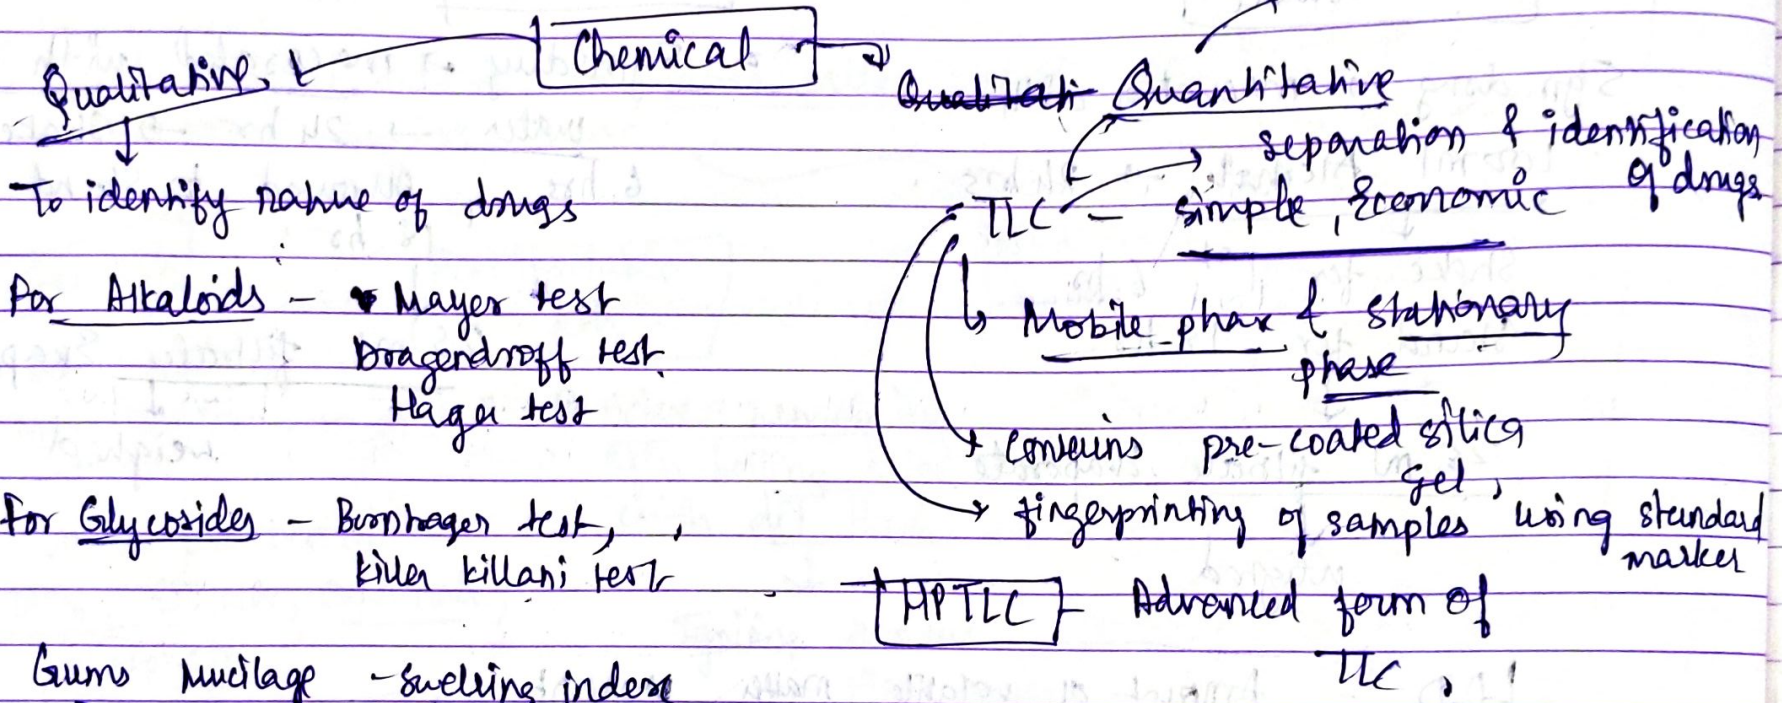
Chemical

Qualitative

To identify nature of drugs

For Alkaloids - Mayer test
Dragendroff test
Hager test

For Glycosides - Bornhager test,
Killer killani test

Gums Mucilage - Swelling index

~~Qualitati~~ Quantitative

TLC - separation & identification of drugs
simple, Economic

Mobile phase & stationary phase

contains pre-coated silica gel,

fingerprinting of samples using standard marker

HPTLC - Advanced form of TLC,